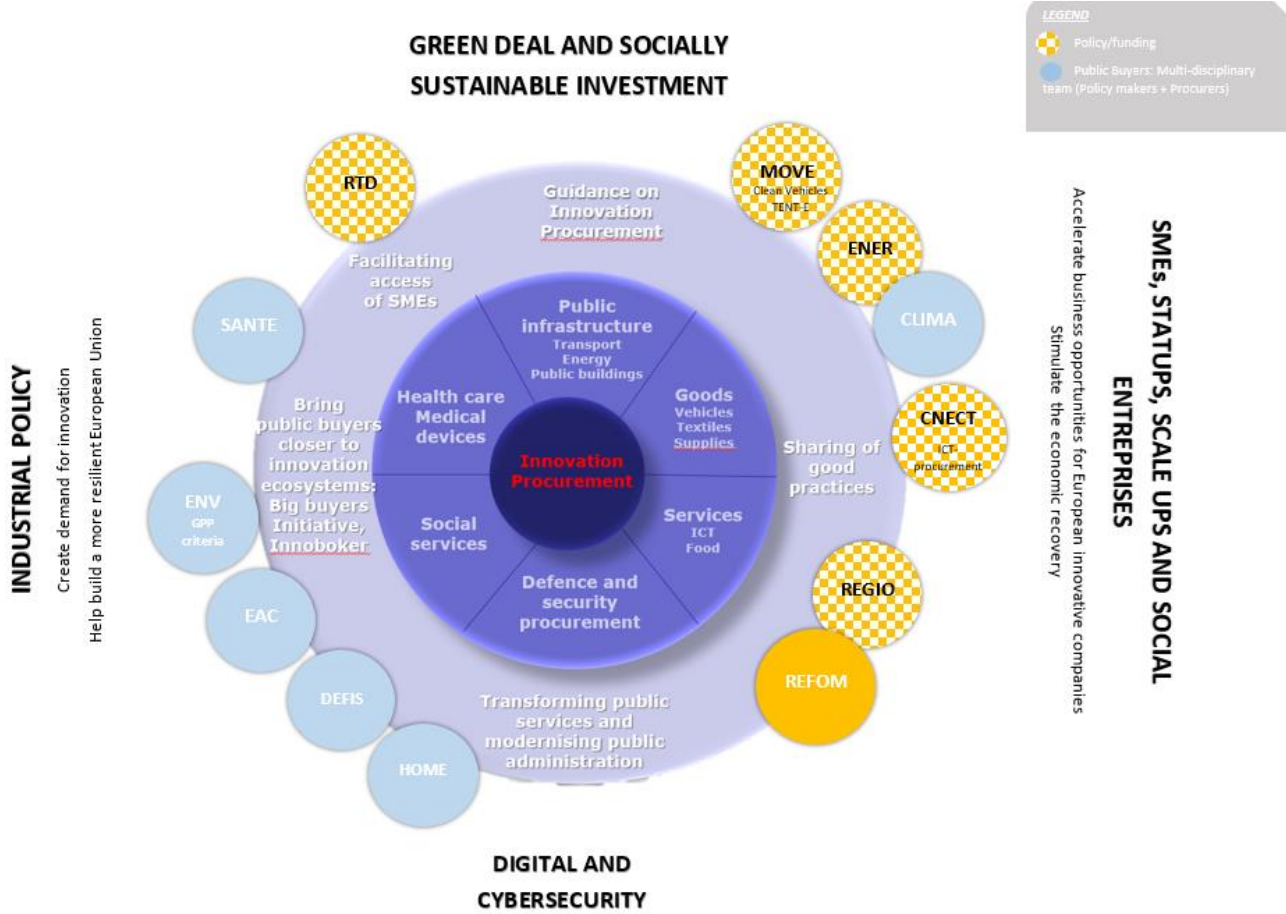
GREEN DEAL AND SOCIALLY SUSTAINABLE INVESTMENT

LEGEND
Policy/funding
Public Buyers: Multi-disciplinary team (Policy makers + Procurers)

RTD

MOVE
Clean Vehicles
TENT-T

ENER

CLIMA

CNECT
ICT procurement

REGIO

REFOM

SANTE

ENV
GPP criteria

EAC

DEFIS

HOME

Guidance on Innovation Procurement

Facilitating access of SMEs

Bring public buyers closer to innovation ecosystems: Big buyers Initiative, Innoboker

Sharing of good practices

Transforming public services and modernising public administration

Public infrastructure
Transport
Energy
Public buildings

Goods
Vehicles
Textiles
Supplies

Health care
Medical devices

Innovation Procurement

Social services

Services
ICT
Food

Defence and security procurement

INDUSTRIAL POLICY
Create demand for innovation
Help build a more resilient European Union

SMEs, STATUPS, SCALE UPS AND SOCIAL ENTREPRISES
Accelerate business opportunities for European innovative companies
Stimulate the economic recovery

DIGITAL AND CYBERSECURITY